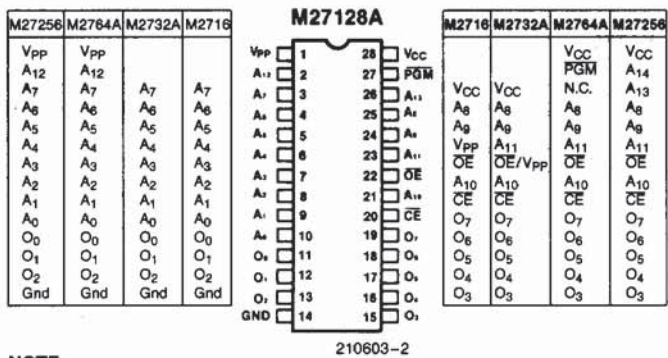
| M27256 | M2764A | M2732A | M2716 |
|---|---|---|---|
| $V_{PP}$ | $V_{PP}$ | | |
| $A_{12}$ | $A_{12}$ | | |
| $A_7$ | $A_7$ | $A_7$ | $A_7$ |
| $A_6$ | $A_6$ | $A_6$ | $A_6$ |
| $A_5$ | $A_5$ | $A_5$ | $A_5$ |
| $A_4$ | $A_4$ | $A_4$ | $A_4$ |
| $A_3$ | $A_3$ | $A_3$ | $A_3$ |
| $A_2$ | $A_2$ | $A_2$ | $A_2$ |
| $A_1$ | $A_1$ | $A_1$ | $A_1$ |
| $A_0$ | $A_0$ | $A_0$ | $A_0$ |
| $O_0$ | $O_0$ | $O_0$ | $O_0$ |
| $O_1$ | $O_1$ | $O_1$ | $O_1$ |
| $O_2$ | $O_2$ | $O_2$ | $O_2$ |
| Gnd | Gnd | Gnd | Gnd |

M27128A

$V_{PP}$ 1, $A_{12}$ 2, $A_7$ 3, $A_6$ 4, $A_5$ 5, $A_4$ 6, $A_3$ 7, $A_2$ 8, $A_1$ 9, $A_0$ 10, $O_0$ 11, $O_1$ 12, $O_2$ 13, GND 14

28 $V_{CC}$, 27 $\overline{PGM}$, 26 $A_{13}$, 25 $A_8$, 24 $A_9$, 23 $A_{11}$, 22 $\overline{OE}$, 21 $A_{10}$, 20 $\overline{CE}$, 19 $O_7$, 18 $O_6$, 17 $O_5$, 16 $O_4$, 15 $O_3$

| M2716 | M2732A | M2764A | M27256 |
|---|---|---|---|
| | | $V_{CC}$ | $V_{CC}$ |
| | | $\overline{PGM}$ | $A_{14}$ |
| $V_{CC}$ | $V_{CC}$ | N.C. | $A_{13}$ |
| $A_8$ | $A_8$ | $A_8$ | $A_8$ |
| $A_9$ | $A_9$ | $A_9$ | $A_9$ |
| $V_{PP}$ | $A_{11}$ | $A_{11}$ | $A_{11}$ |
| $\overline{OE}$ | $\overline{OE}/V_{PP}$ | $\overline{OE}$ | $\overline{OE}$ |
| $A_{10}$ | $A_{10}$ | $A_{10}$ | $A_{10}$ |
| $\overline{CE}$ | $\overline{CE}$ | $\overline{CE}$ | $\overline{CE}$ |
| $O_7$ | $O_7$ | $O_7$ | $O_7$ |
| $O_6$ | $O_6$ | $O_6$ | $O_6$ |
| $O_5$ | $O_5$ | $O_5$ | $O_5$ |
| $O_4$ | $O_4$ | $O_4$ | $O_4$ |
| $O_3$ | $O_3$ | $O_3$ | $O_3$ |

210603–2

NOTE